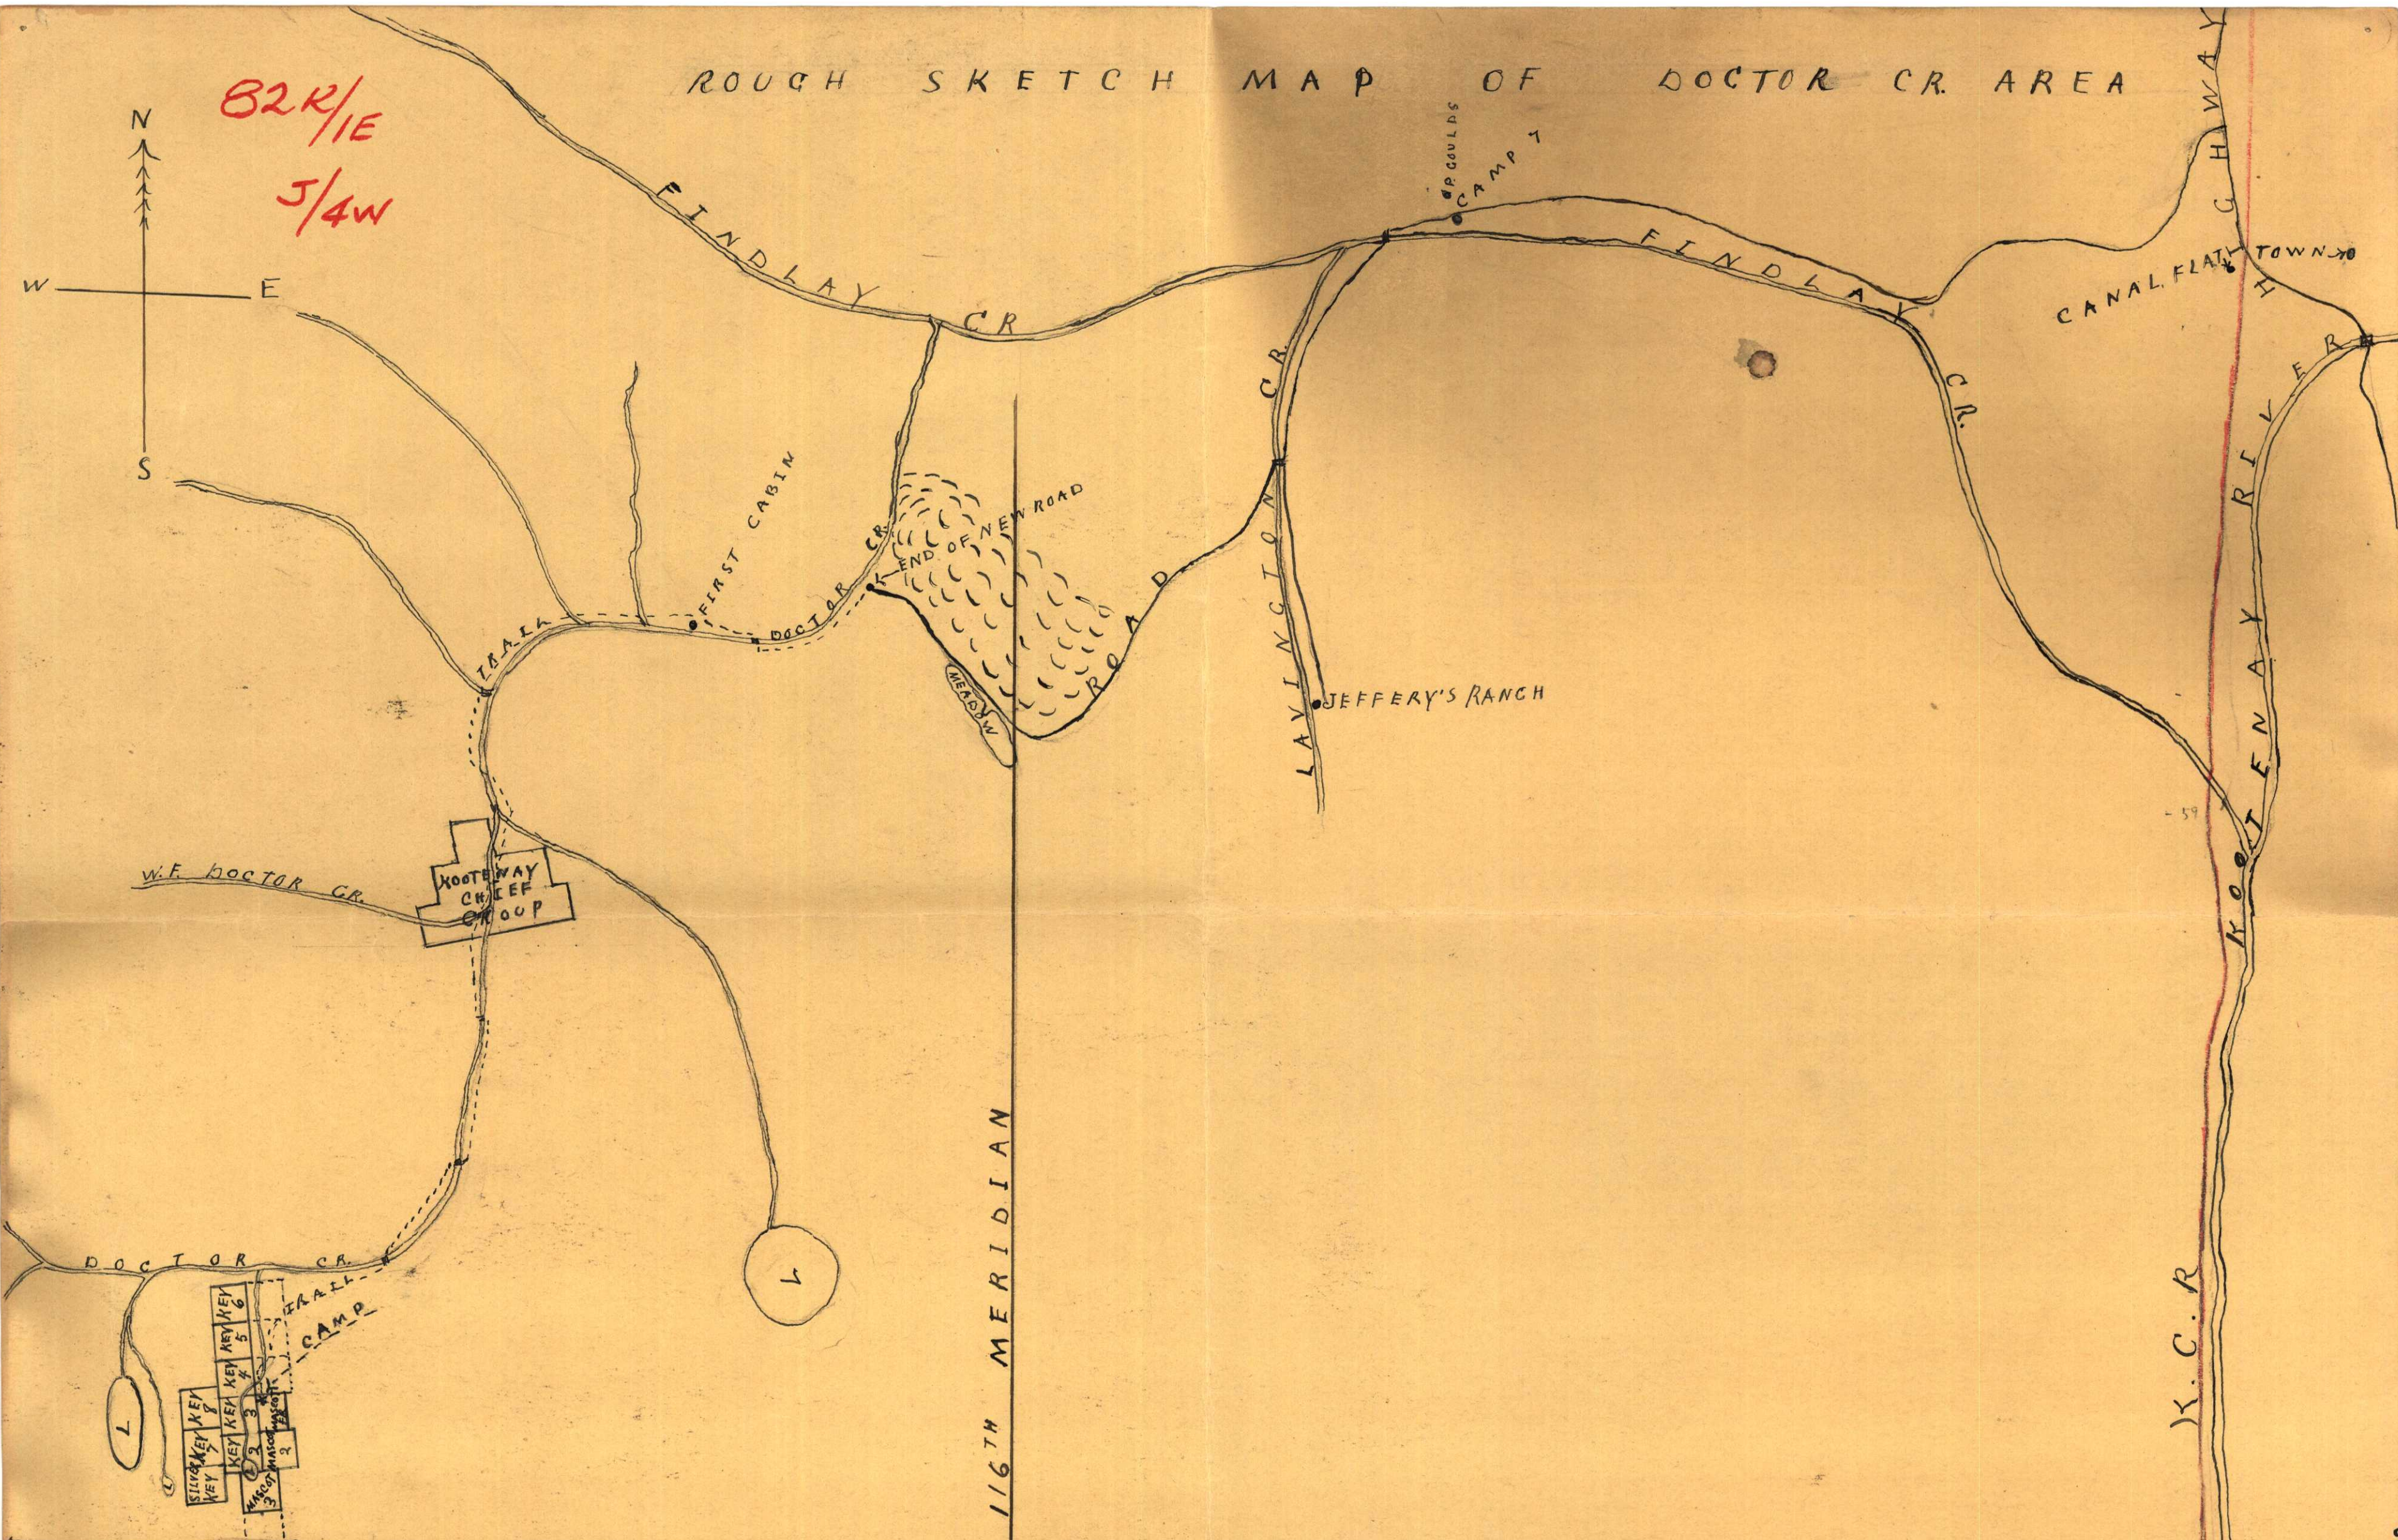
ROUGH SKETCH MAP OF DOCTOR CR. AREA

82K/1E
J/4W

N
W
E
S

FINDLAY CR.
DR GOULDS CAMP 7
FINDLAY CR.
HIGHWAY
CANAL FLAT TOWN
LAVINGTON CR.
ROAD
END OF NEW ROAD
FIRST CABIN
DOCTOR CR.
TRAIL
MEADOW
JEFFERY'S RANCH
KOOTENAY RIVER
W.F. DOCTOR CR.
KOOTENAY CHIEF GROUP
L
DOCTOR CR.
TRAIL
CAMP
L
KEY 6
KEY 5
KEY 4
KEY 8
KEY 7
SILVER KEY
KEY 3
MASCOT 2
MASCOT 3
116TH MERIDIAN
K.C.R.